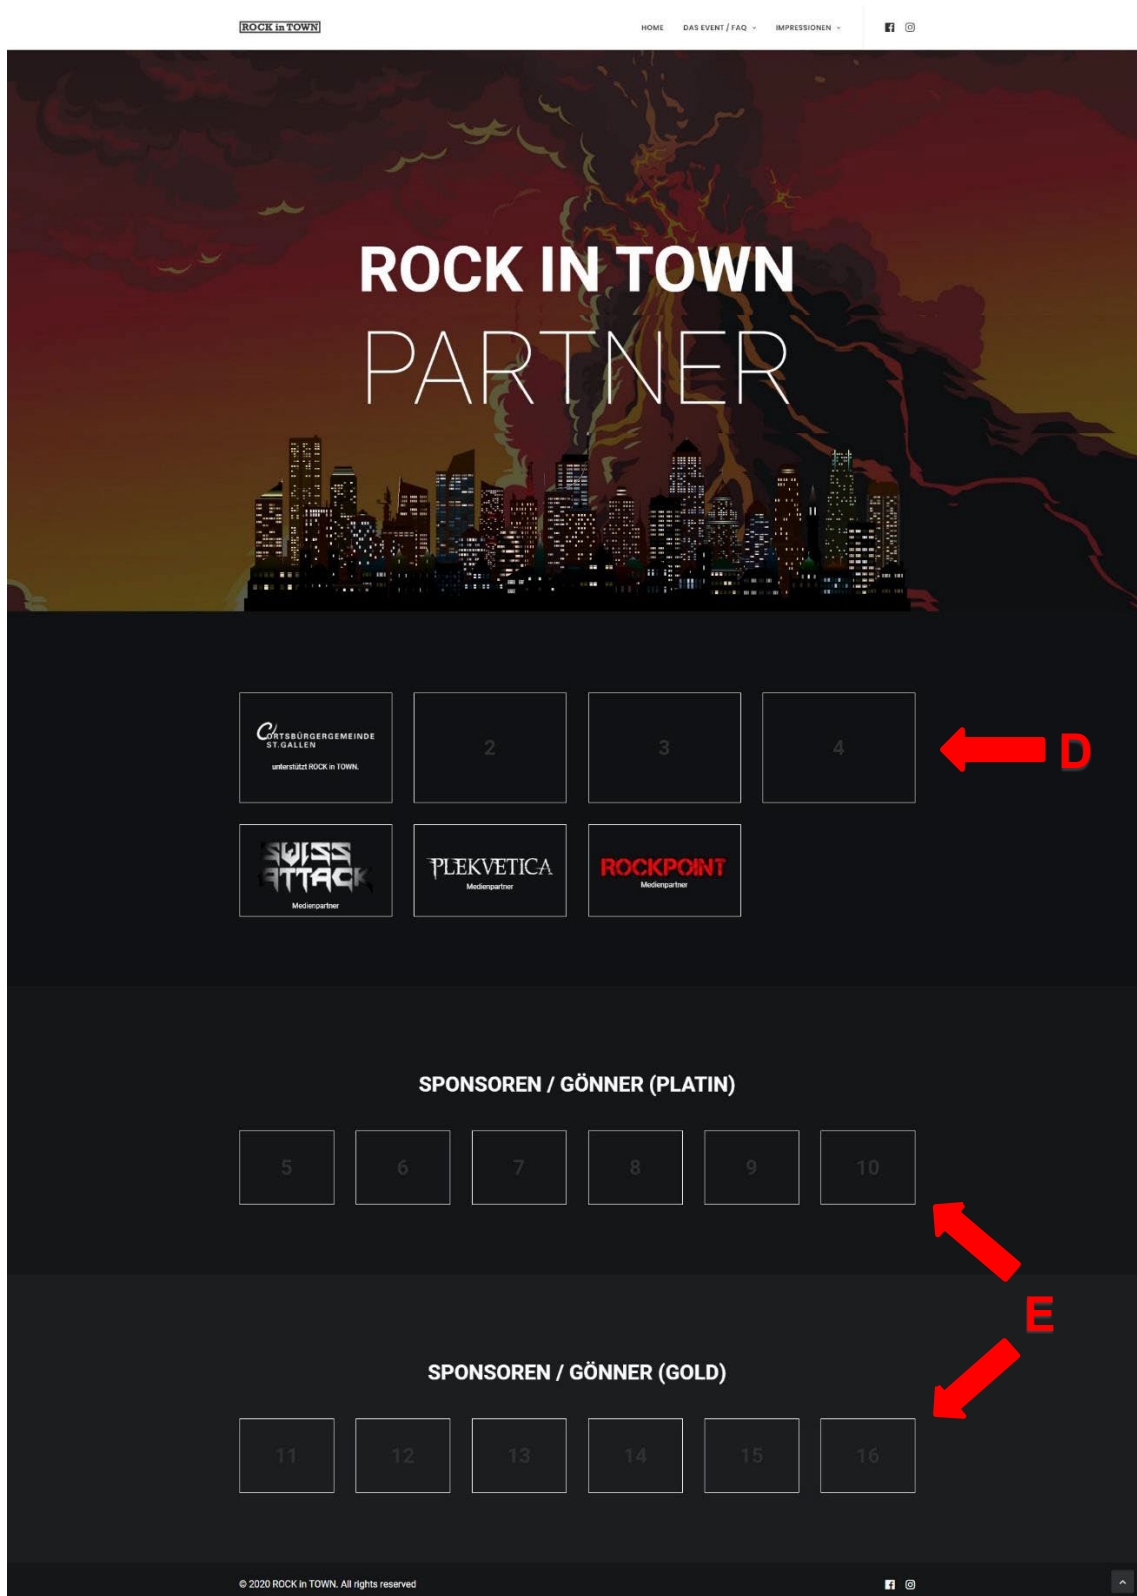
ROCK in TOWN

HOME DAS EVENT / FAQ IMPRESSIONEN

ROCK IN TOWN
PARTNER

ORTSBÜRGERGEMEINDE ST.GALLEN
unterstützt ROCK in TOWN.

2

3

4

D

SWISS ATTACK
Medienpartner

PLEKVETICA
Medienpartner

ROCKPOINT
Medienpartner

SPONSOREN / GÖNNER (PLATIN)

5 6 7 8 9 10

E

SPONSOREN / GÖNNER (GOLD)

11 12 13 14 15 16

© 2020 ROCK in TOWN. All rights reserved